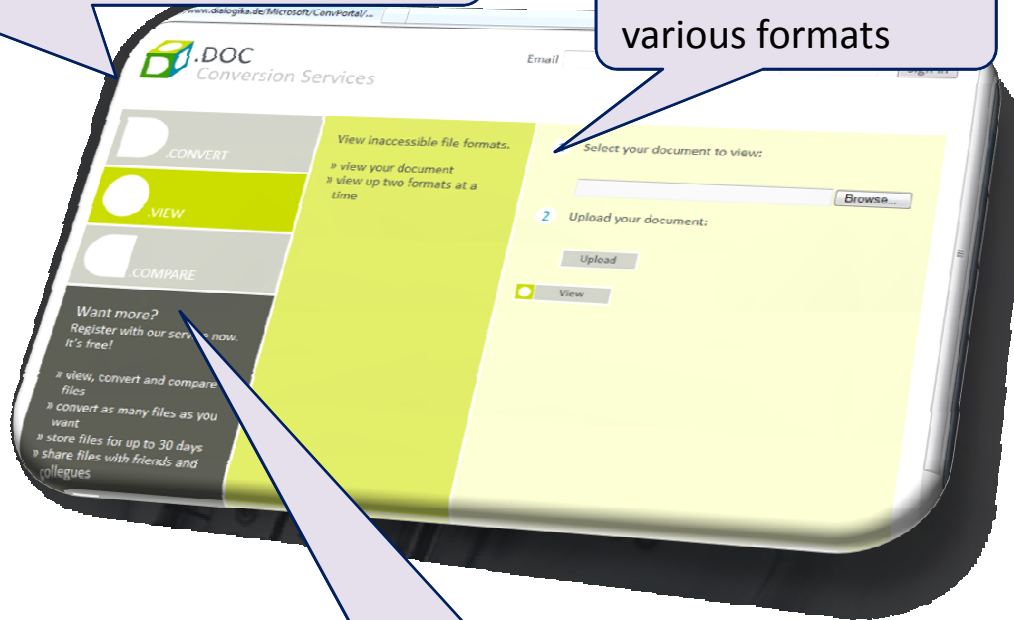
www.dialogika.de/Microsoft/ConvPortal/...

various formats

.DOC
Conversion Services

Email

Sign in

.CONVERT

.VIEW

.COMPARE

Want more?
Register with our service now. It's free!

» view, convert and compare files
» convert as many files as you want
» store files for up to 30 days
» share files with friends and collegues

View inaccessible file formats.

» view your document
» view up two formats at a time

Select your document to view:

Browse...

2 Upload your document:

Upload

View